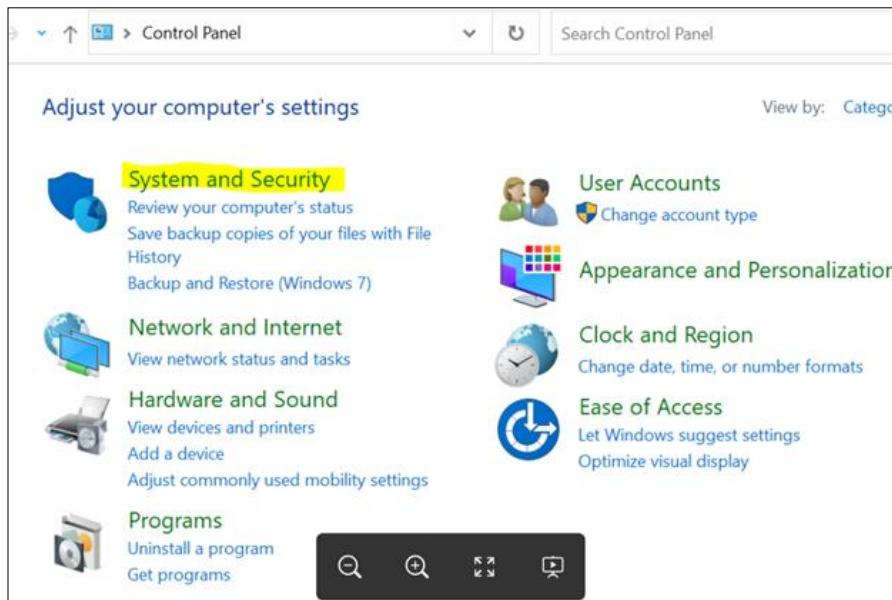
> Control Panel

Search Control Panel

Adjust your computer's settings

View by: Catego

System and Security
Review your computer's status
Save backup copies of your files with File History
Backup and Restore (Windows 7)

Network and Internet
View network status and tasks

Hardware and Sound
View devices and printers
Add a device
Adjust commonly used mobility settings

Programs
Uninstall a program
Get programs

User Accounts
Change account type

Appearance and Personalizatio

Clock and Region
Change date, time, or number formats

Ease of Access
Let Windows suggest settings
Optimize visual display